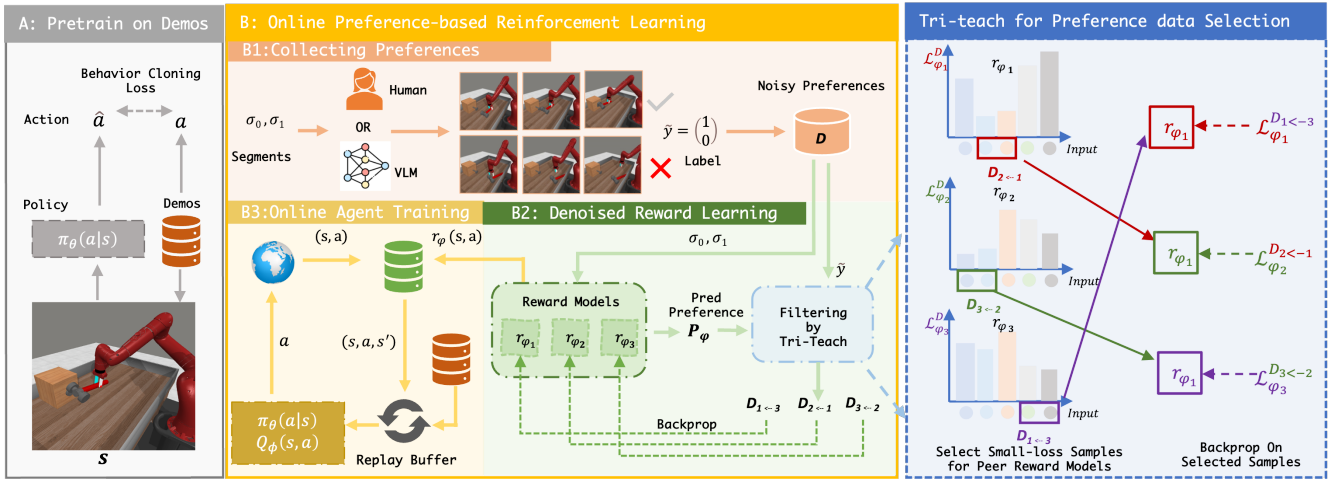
A: Pretrain on Demos

Behavior Cloning Loss

Action $\hat{a}$ $a$

Policy

Demos

$\pi_\theta(a|s)$

$s$

B: Online Preference-based Reinforcement Learning

B1:Collecting Preferences

$\sigma_0, \sigma_1$

Segments

Human

OR

VLM

$\tilde{y} = \begin{pmatrix}1\\0\end{pmatrix}$

Label

Noisy Preferences

$D$

B3:Online Agent Training

B2: Denoised Reward Learning

$(s,a)$

$r_\varphi(s,a)$

$\sigma_0, \sigma_1$

$\tilde{y}$

$a$

$(s,a,s')$

Reward Models

$r_{\varphi_1}$ $r_{\varphi_2}$ $r_{\varphi_3}$

Pred Preference

$P_\varphi$

Filtering by Tri-Teach

$\pi_\theta(a|s)$
$Q_\phi(s,a)$

Replay Buffer

Backprop

$D_{1\leftarrow3}$ $D_{2\leftarrow1}$ $D_{3\leftarrow2}$

Tri-teach for Preference data Selection

$\mathcal{L}^{D}_{\varphi_1}$

$r_{\varphi_1}$

Input

$D_{2\leftarrow1}$

$\mathcal{L}^{D}_{\varphi_2}$

$r_{\varphi_2}$

Input

$D_{3\leftarrow2}$

$\mathcal{L}^{D}_{\varphi_3}$

$r_{\varphi_3}$

Input

$D_{1\leftarrow3}$

$r_{\varphi_1}$ $\mathcal{L}^{D_{1<-3}}_{\varphi_1}$

$r_{\varphi_1}$ $\mathcal{L}^{D_{2<-1}}_{\varphi_2}$

$r_{\varphi_1}$ $\mathcal{L}^{D_{3<-2}}_{\varphi_3}$

Select Small-loss Samples for Peer Reward Models

Backprop On Selected Samples